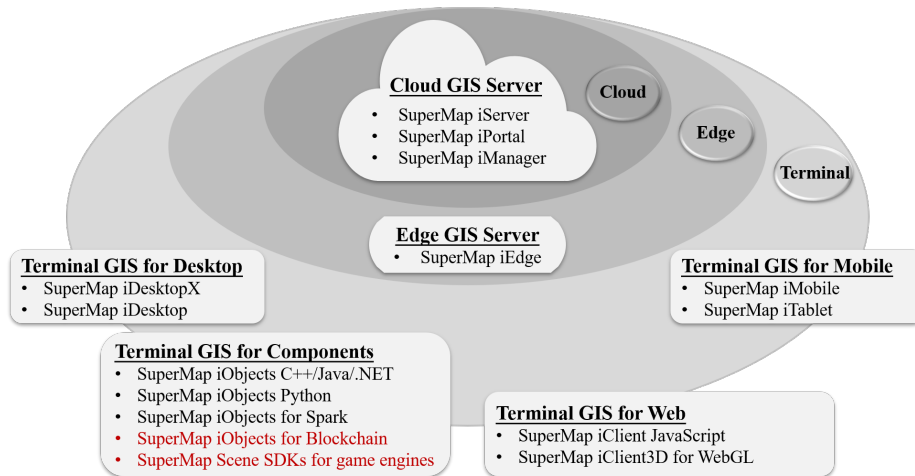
Cloud GIS Server
- SuperMap iServer
- SuperMap iPortal
- SuperMap iManager

Cloud

Edge

Terminal

Edge GIS Server
- SuperMap iEdge

Terminal GIS for Desktop
- SuperMap iDesktopX
- SuperMap iDesktop

Terminal GIS for Mobile
- SuperMap iMobile
- SuperMap iTablet

Terminal GIS for Components
- SuperMap iObjects C++/Java/.NET
- SuperMap iObjects Python
- SuperMap iObjects for Spark
- SuperMap iObjects for Blockchain
- SuperMap Scene SDKs for game engines

Terminal GIS for Web
- SuperMap iClient JavaScript
- SuperMap iClient3D for WebGL